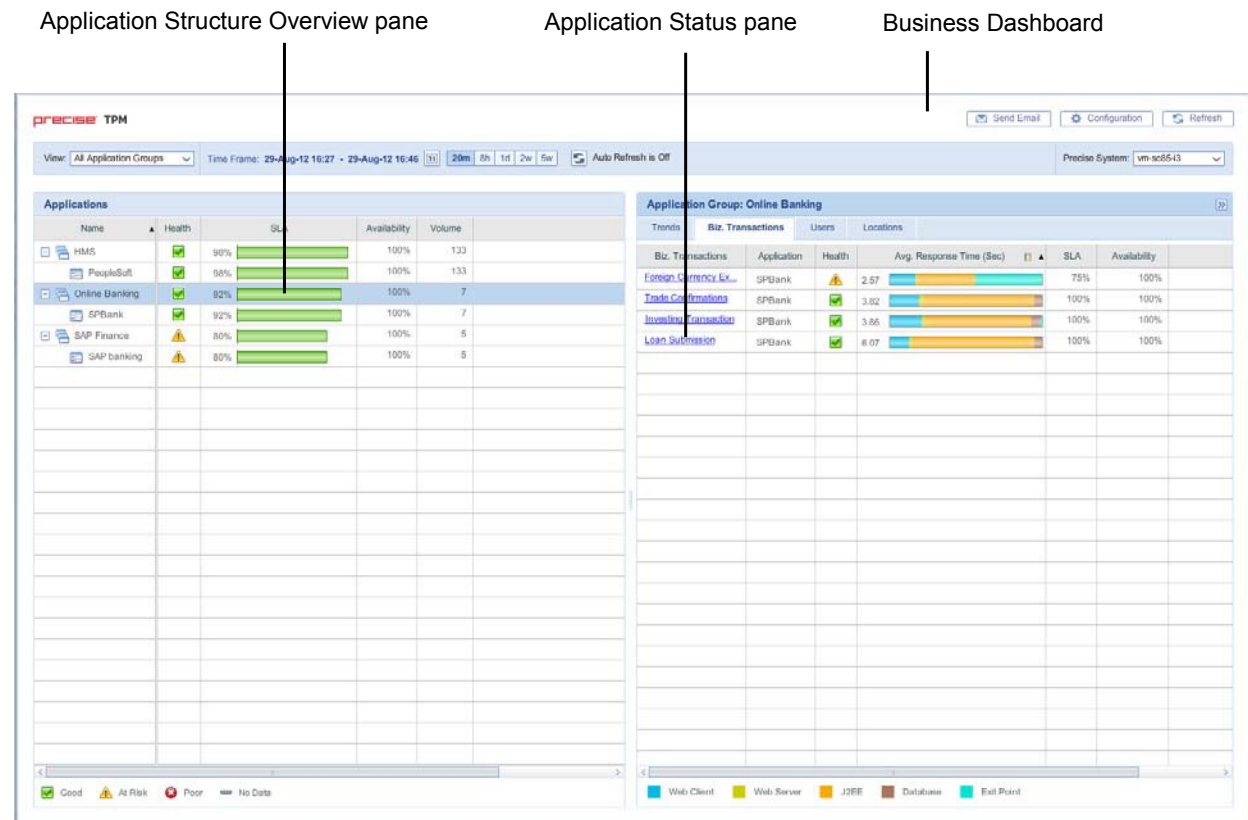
Application Structure Overview pane

Application Status pane

Business Dashboard

precise TPM

Send Email | Configuration | Refresh

View: All Application Groups | Time Frame: 29-Aug-12 16:27 - 29-Aug-12 16:46 | 20m | 8h | 1d | 2w | 6w | Auto Refresh is Off | Precise System: vm-sc85-i3

Applications

| Name | Health | SLA | Availability | Volume |
|---|---|---|---|---|
| HMS | | 98% | 100% | 133 |
| PeopleSoft | | 98% | 100% | 133 |
| Online Banking | | 92% | 100% | 7 |
| SPBank | | 92% | 100% | 7 |
| SAP Finance | | 80% | 100% | 5 |
| SAP banking | | 80% | 100% | 5 |

Good | At Risk | Poor | No Data

Application Group: Online Banking

Trends | Biz. Transactions | Users | Locations

| Biz. Transactions | Application | Health | Avg. Response Time (Sec) | SLA | Availability |
|---|---|---|---|---|---|
| Foreign Currency Ex... | SPBank | | 2.57 | 75% | 100% |
| Trade Confirmations | SPBank | | 3.82 | 100% | 100% |
| Investing Transaction | SPBank | | 3.86 | 100% | 100% |
| Loan Submission | SPBank | | 6.07 | 100% | 100% |

Web Client | Web Server | J2EE | Database | Exit Point